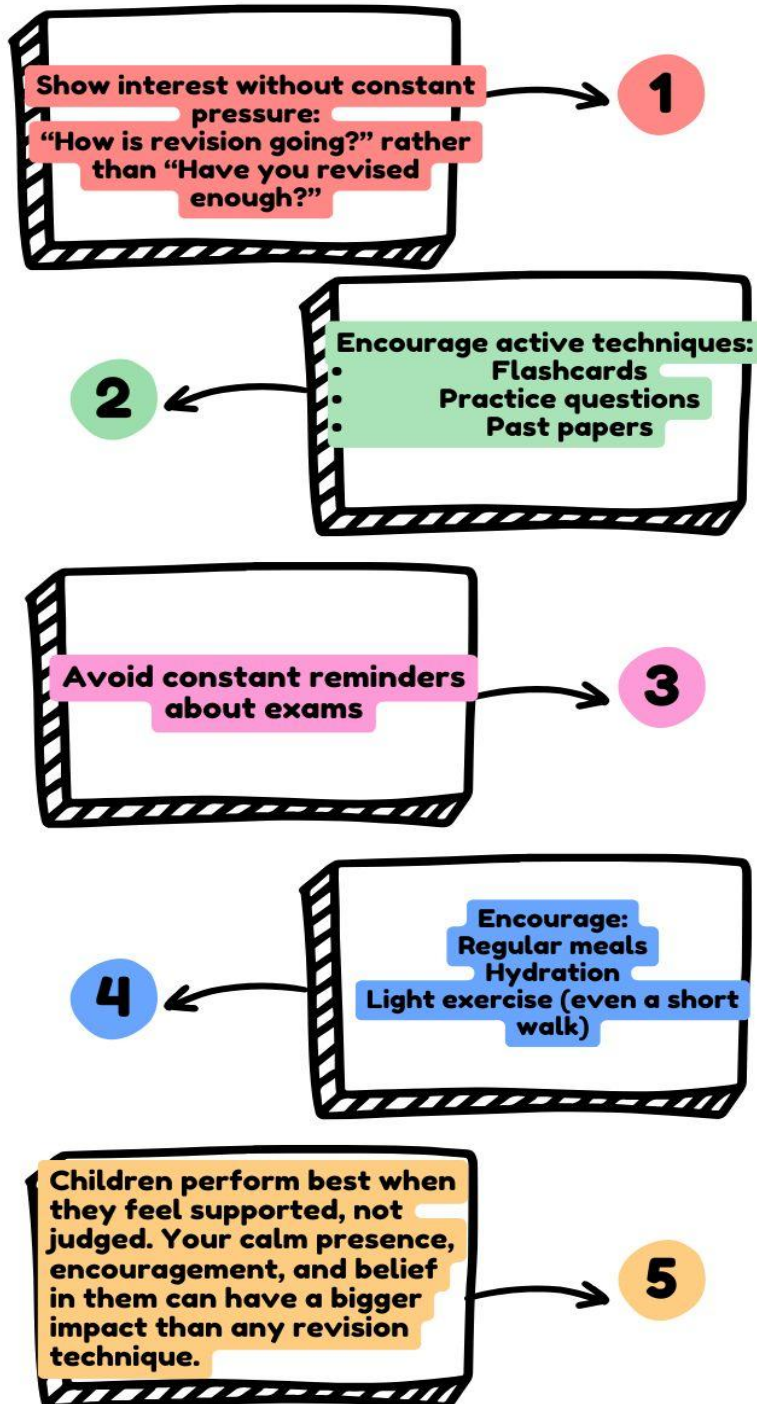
Show interest without constant pressure:
“How is revision going?” rather than “Have you revised enough?”

1

Encourage active techniques:
- Flashcards
- Practice questions
- Past papers

2

Avoid constant reminders about exams

3

Encourage:
Regular meals
Hydration
Light exercise (even a short walk)

4

Children perform best when they feel supported, not judged. Your calm presence, encouragement, and belief in them can have a bigger impact than any revision technique.

5